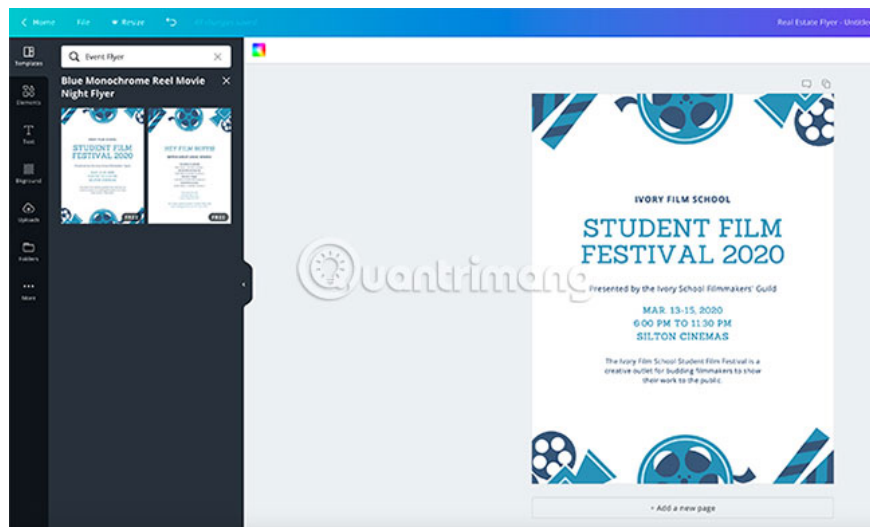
< Home File Resize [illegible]

Real Estate Flyer - Untitled

Templates

Elements

Text

Bkground

Uploads

Folders

More

Event Flyer

Blue Monochrome Reel Movie Night Flyer

STUDENT FILM FESTIVAL 2020

FREE

FREE

IVORY FILM SCHOOL

STUDENT FILM FESTIVAL 2020

Presented by the Ivory School Filmmakers' Guild

MAR. 13-15, 2020
6:00 PM TO 11:30 PM
SILTON CINEMAS

The Ivory Film School Student Film Festival is a creative outlet for budding filmmakers to show their work to the public.

Quantrimang

+ Add a new page